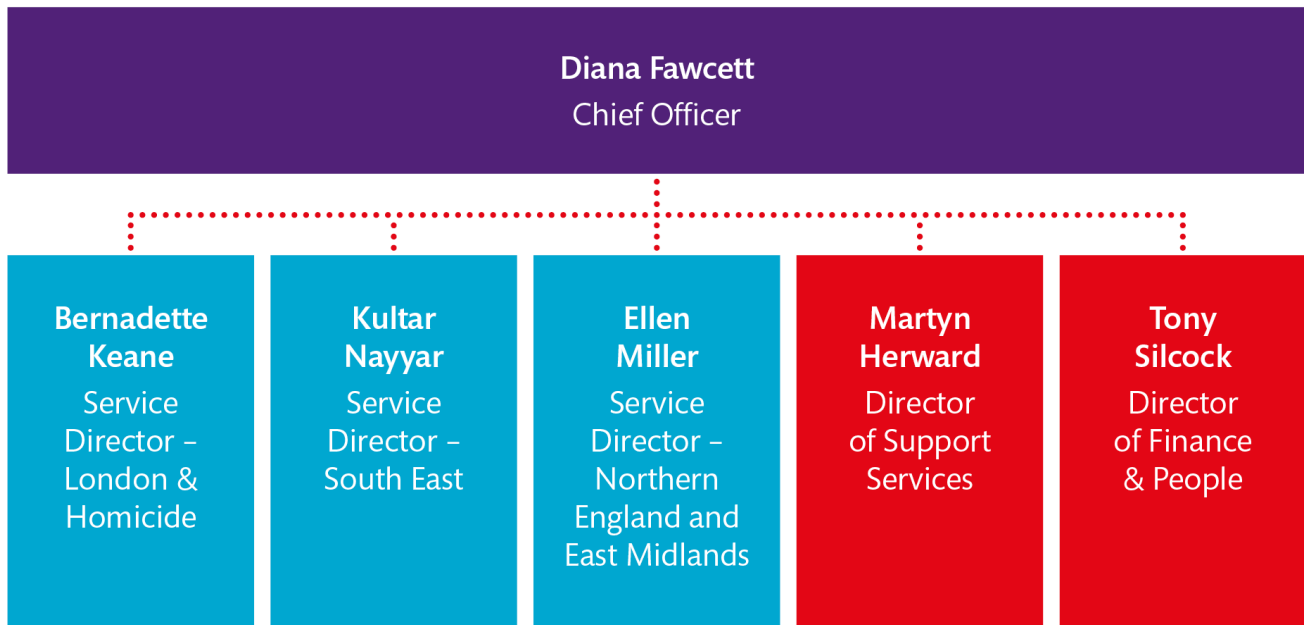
Diana Fawcett
Chief Officer

Bernadette Keane
Service Director – London & Homicide

Kultar Nayyar
Service Director – South East

Ellen Miller
Service Director – Northern England and East Midlands

Martyn Herward
Director of Support Services

Tony Silcock
Director of Finance & People